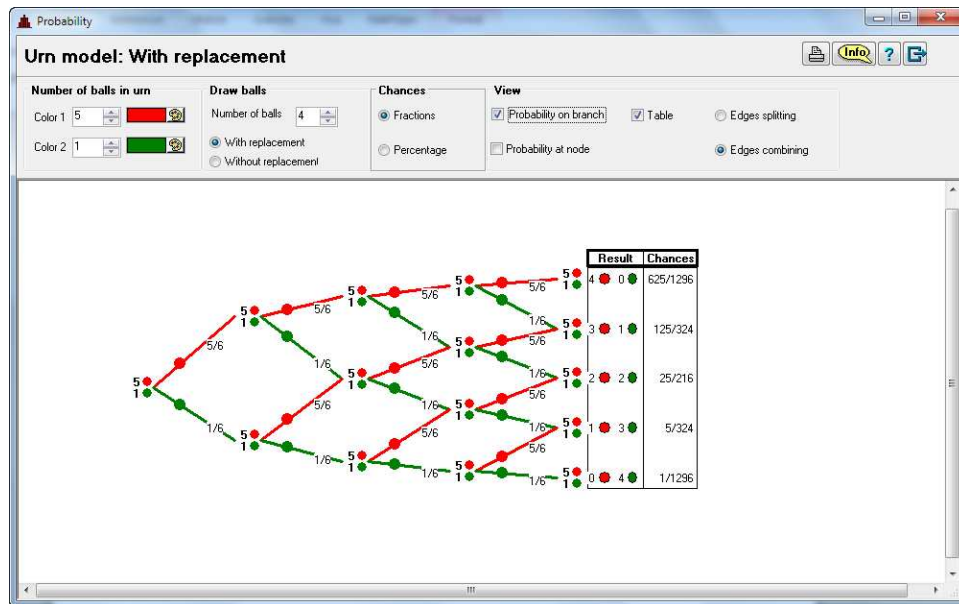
Probability

Urn model: With replacement

Info ?

Number of balls in urn
Color 1 5
Color 2 1

Draw balls
Number of balls 4
With replacement
Without replacement

Chances
Fractions
Percentage

View
Probability on branch
Probability at node
Table
Edges splitting
Edges combining

5 1
5/6
1/6
5 1
5/6
1/6
5/6
1/6
5 1
5/6
1/6
5/6
1/6
5/6
1/6
5 1
5/6
1/6
5/6
1/6
5/6
1/6
5/6
1/6

| Result | Chances |
|---|---|
| 4 0 | 625/1296 |
| 3 1 | 125/324 |
| 2 2 | 25/216 |
| 1 3 | 5/324 |
| 0 4 | 1/1296 |